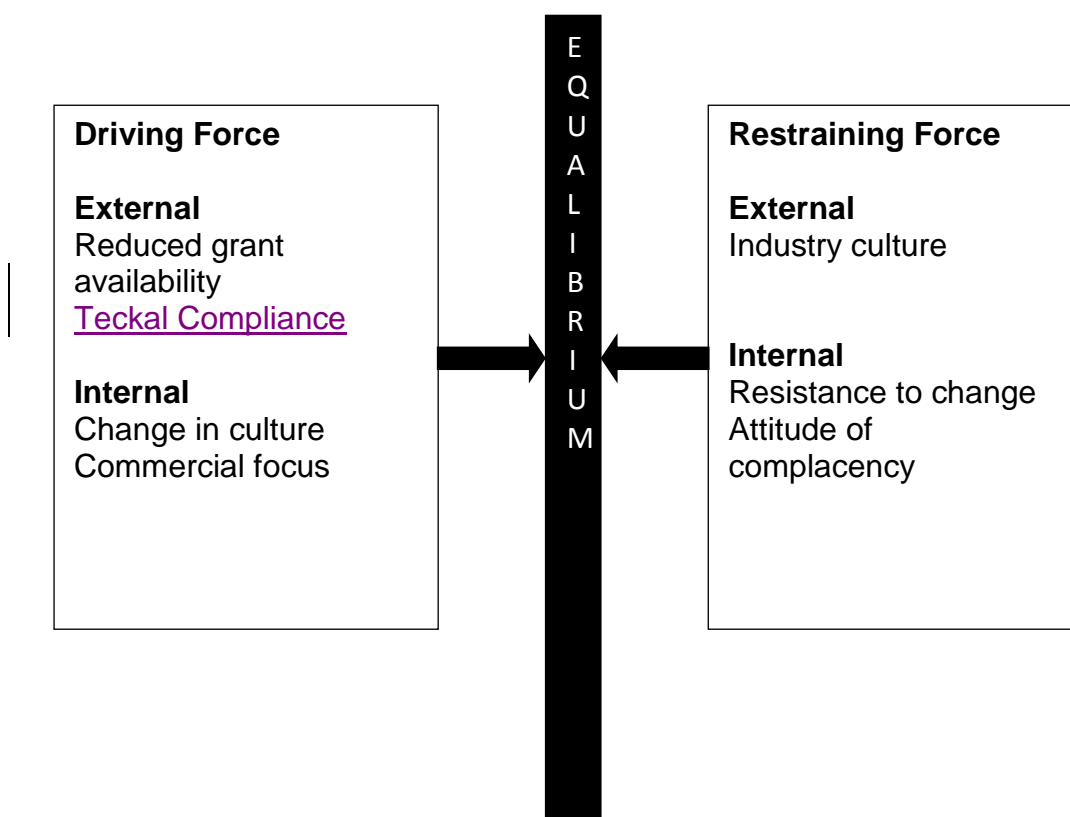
Driving Force

External
Reduced grant availability
Teckal Compliance

Internal
Change in culture
Commercial focus

E
Q
U
A
L
I
B
R
I
U
M

Restraining Force

External
Industry culture

Internal
Resistance to change
Attitude of complacency